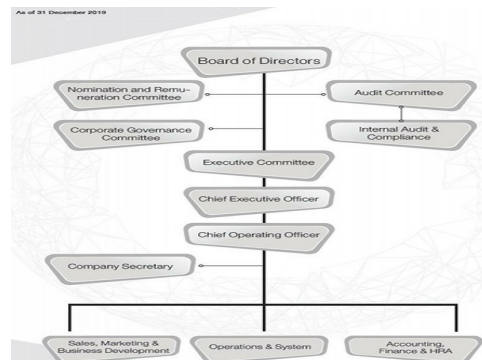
As of 31 December 2019

Board of Directors

Nomination and Remuneration Committee

Audit Committee

Corporate Governance Committee

Internal Audit & Compliance

Executive Committee

Chief Executive Officer

Chief Operating Officer

Company Secretary

Sales, Marketing & Business Development

Operations & System

Accounting, Finance & HRA